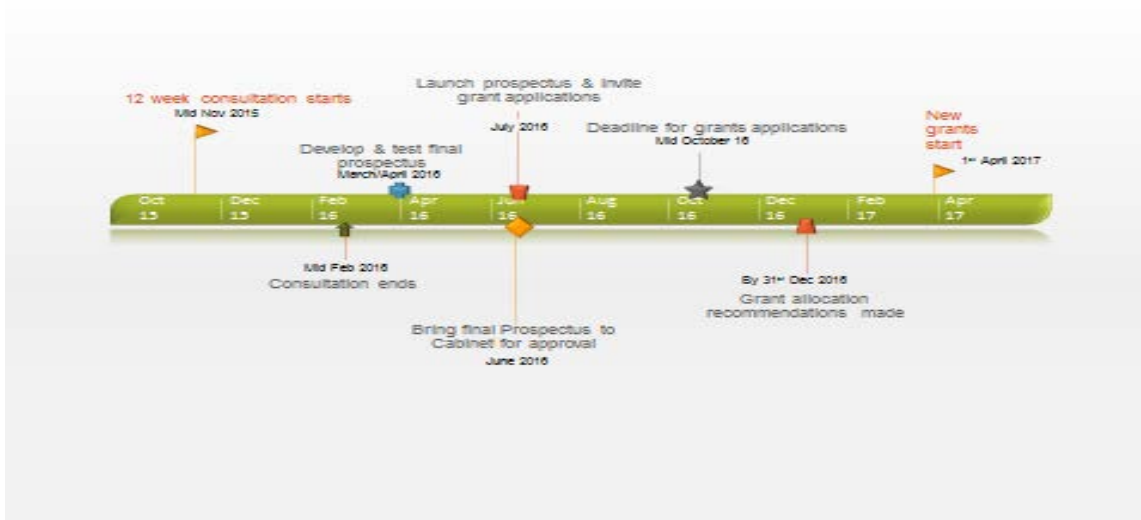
12 week consultation starts
Mid Nov 2015

Launch prospectus & invite grant applications
July 2016

Develop & test final prospectus
March/April 2016

Deadline for grants applications
Mid October 16

New grants start
1st April 2017

Oct 15
Dec 15
Feb 16
Apr 16
Jun 16
Aug 16
Oct 16
Dec 16
Feb 17
Apr 17

Mid Feb 2016
Consultation ends

By 31st Dec 2016
Grant allocation recommendations made

Bring final Prospectus to Cabinet for approval
June 2016